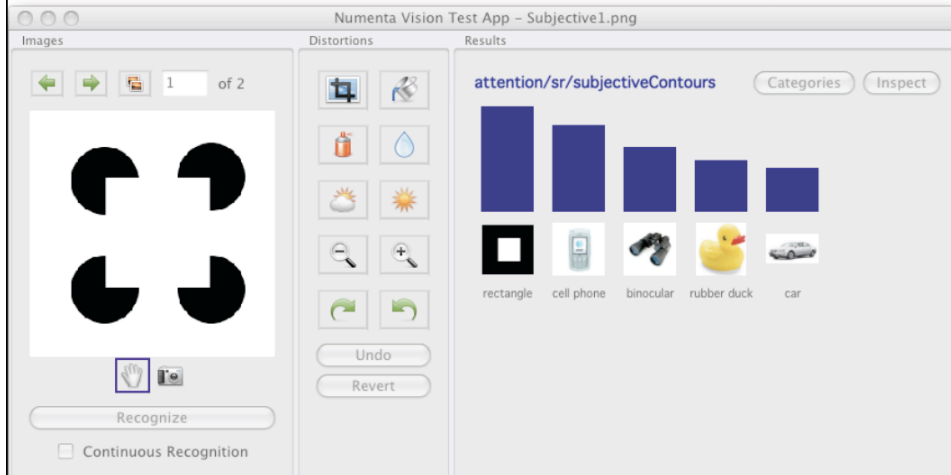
Numenta Vision Test App – Subjective1.png

Images

1 of 2

Recognize

Continuous Recognition

Distortions

Undo

Revert

Results

attention/sr/subjectiveContours

Categories

Inspect

rectangle

cell phone

binocular

rubber duck

car